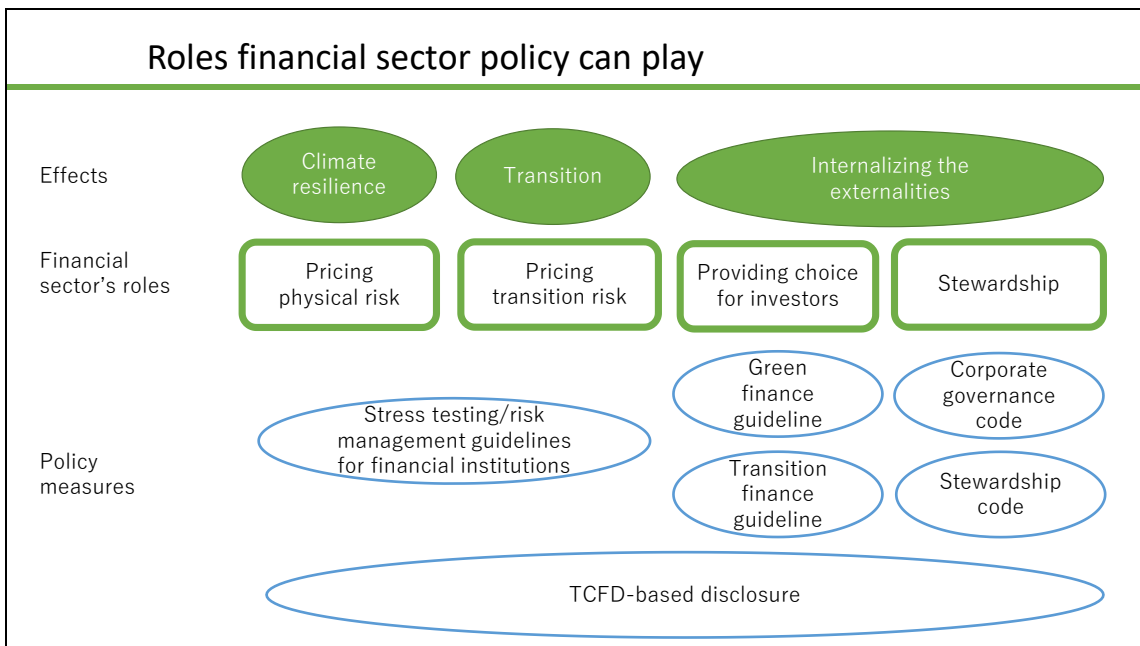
Roles financial sector policy can play

Effects

Climate resilience

Transition

Internalizing the externalities

Financial sector's roles

Pricing physical risk

Pricing transition risk

Providing choice for investors

Stewardship

Policy measures

Stress testing/risk management guidelines for financial institutions

Green finance guideline

Corporate governance code

Transition finance guideline

Stewardship code

TCFD-based disclosure